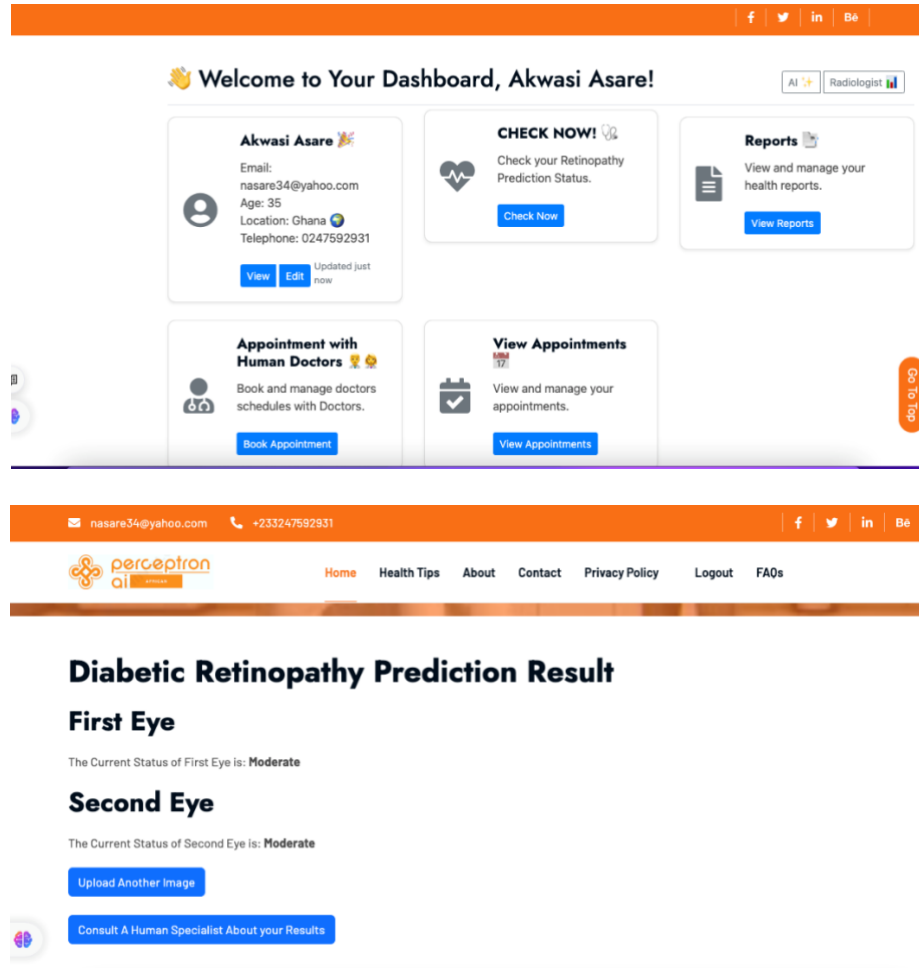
f | in | Bē

👋 Welcome to Your Dashboard, Akwasi Asare!

AI ✨ | Radiologist 📊

Akwasi Asare 🎉

Email: nasare34@yahoo.com
Age: 35
Location: Ghana 🌍
Telephone: 0247592931

View | Edit | Updated just now

CHECK NOW! 🩺

Check your Retinopathy Prediction Status.

Check Now

Reports 📄

View and manage your health reports.

View Reports

Appointment with Human Doctors 👨‍⚕️👩‍⚕️

Book and manage doctors schedules with Doctors.

Book Appointment

View Appointments 📅

View and manage your appointments.

View Appointments

Go To Top

nasare34@yahoo.com | +233247592931

f | in | Bē

perceptron ai AFRICA

Home | Health Tips | About | Contact | Privacy Policy | Logout | FAQs

Diabetic Retinopathy Prediction Result

First Eye

The Current Status of First Eye is: **Moderate**

Second Eye

The Current Status of Second Eye is: **Moderate**

Upload Another Image

Consult A Human Specialist About your Results